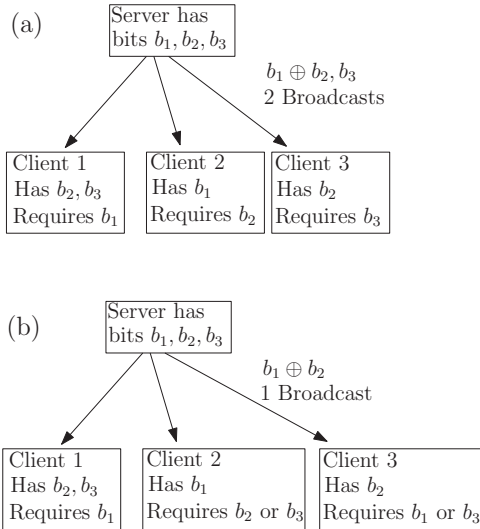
(a)

Server has bits $b_1, b_2, b_3$

$b_1 \oplus b_2, b_3$
2 Broadcasts

Client 1
Has $b_2, b_3$
Requires $b_1$

Client 2
Has $b_1$
Requires $b_2$

Client 3
Has $b_2$
Requires $b_3$

(b)

Server has bits $b_1, b_2, b_3$

$b_1 \oplus b_2$
1 Broadcast

Client 1
Has $b_2, b_3$
Requires $b_1$

Client 2
Has $b_1$
Requires $b_2$ or $b_3$

Client 3
Has $b_2$
Requires $b_1$ or $b_3$